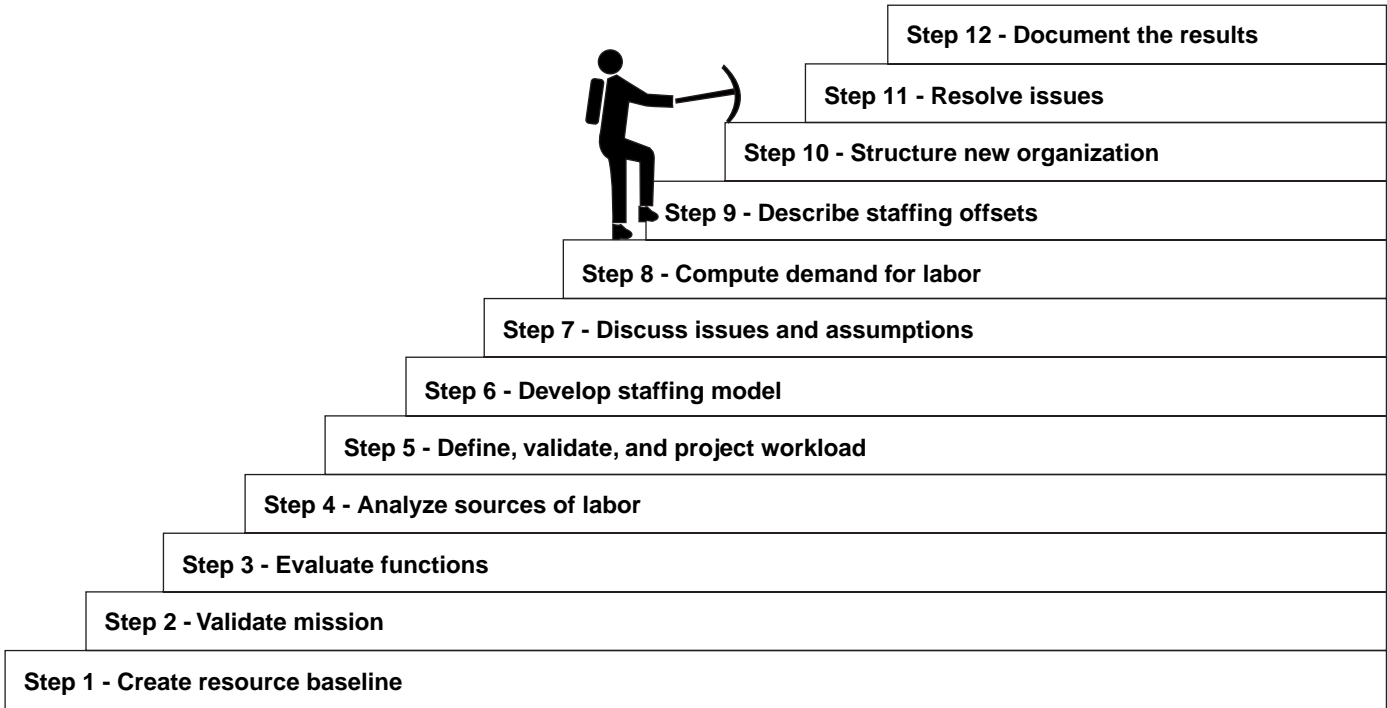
Step 12 - Document the results

Step 11 - Resolve issues

Step 10 - Structure new organization

Step 9 - Describe staffing offsets

Step 8 - Compute demand for labor

Step 7 - Discuss issues and assumptions

Step 6 - Develop staffing model

Step 5 - Define, validate, and project workload

Step 4 - Analyze sources of labor

Step 3 - Evaluate functions

Step 2 - Validate mission

Step 1 - Create resource baseline